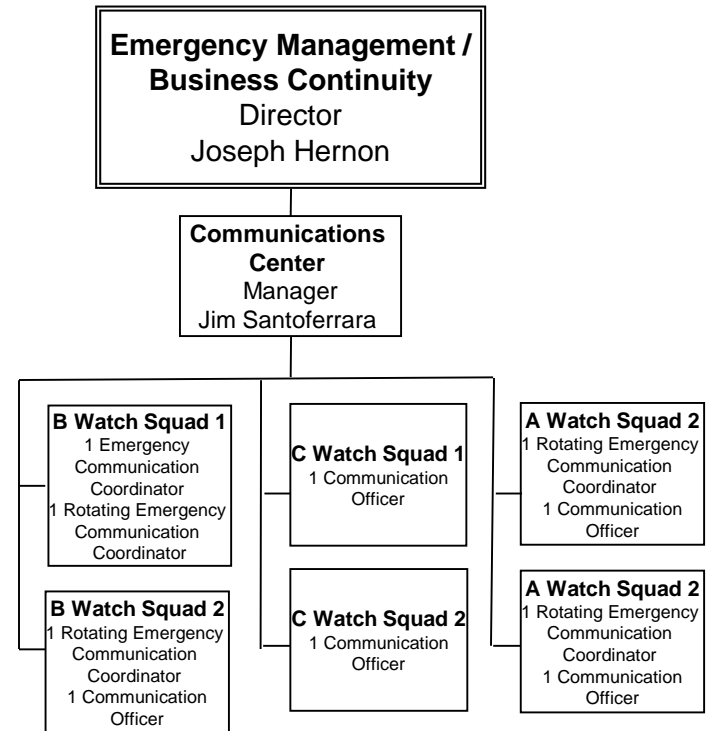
**Emergency Management / Business Continuity**
Director
Joseph Hernon

**Communications Center**
Manager
Jim Santoferrara

**B Watch Squad 1**
1 Emergency Communication Coordinator
1 Rotating Emergency Communication Coordinator

**B Watch Squad 2**
1 Rotating Emergency Communication Coordinator
1 Communication Officer

**C Watch Squad 1**
1 Communication Officer

**C Watch Squad 2**
1 Communication Officer

**A Watch Squad 2**
1 Rotating Emergency Communication Coordinator
1 Communication Officer

**A Watch Squad 2**
1 Rotating Emergency Communication Coordinator
1 Communication Officer